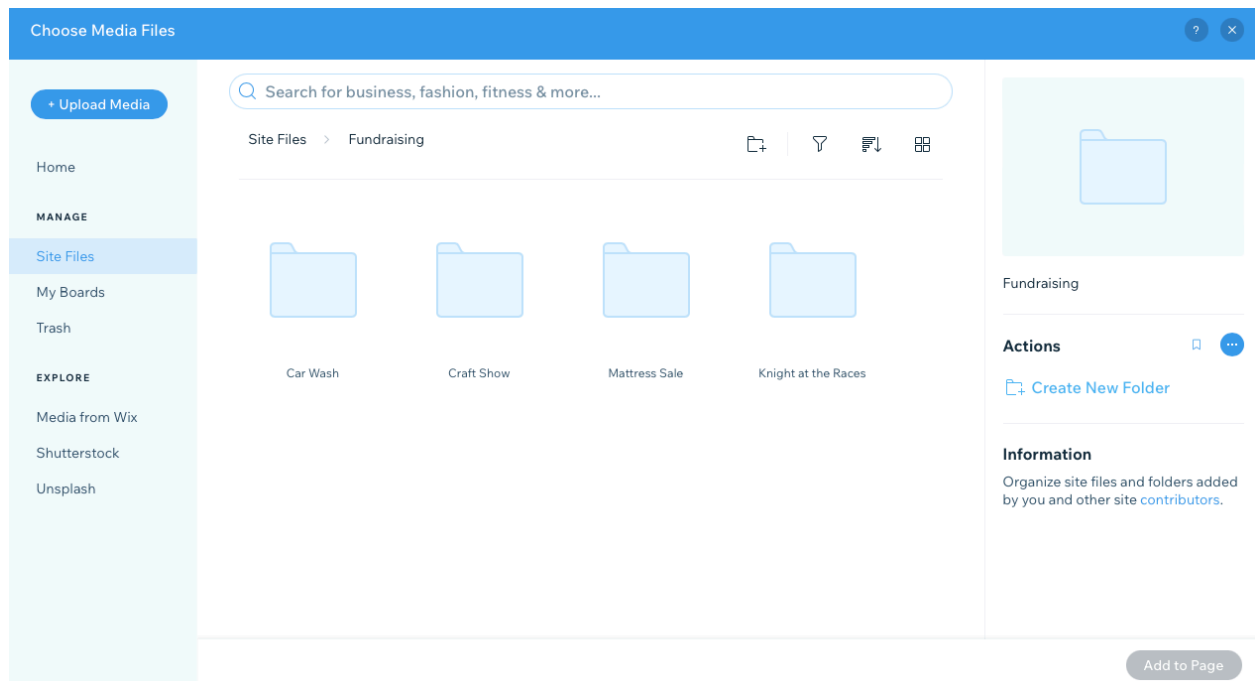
Choose Media Files

?

+ Upload Media

Home

MANAGE

Site Files

My Boards

Trash

EXPLORE

Media from Wix

Shutterstock

Unsplash

Search for business, fashion, fitness & more...

Site Files > Fundraising

Car Wash

Craft Show

Mattress Sale

Knight at the Races

Fundraising

Actions

Create New Folder

Information

Organize site files and folders added by you and other site contributors.

Add to Page